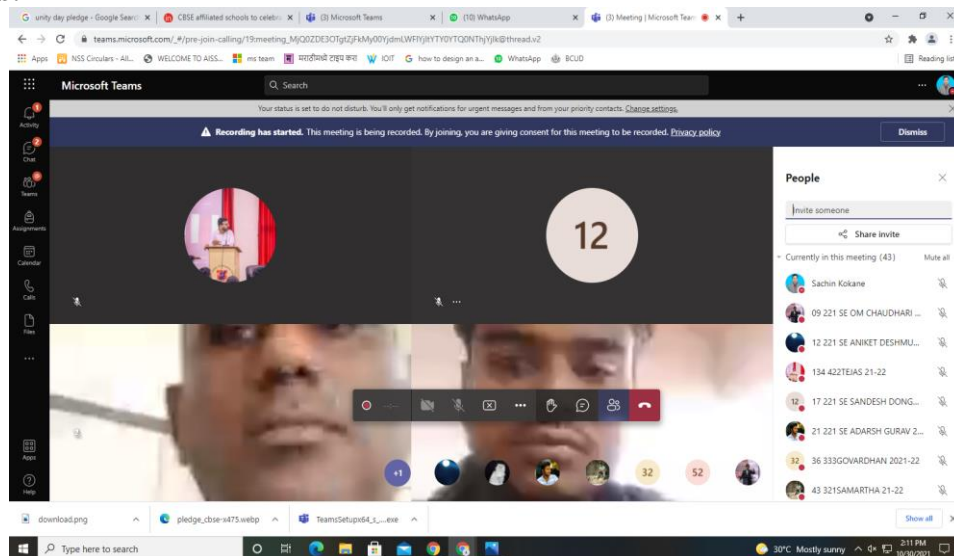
unity day pledge - Google Searc ×
CBSE affiliated schools to celebr ×
(3) Microsoft Teams ×
(10) WhatsApp ×
(3) Meeting | Microsoft Team ×
+

teams.microsoft.com/_#/pre-join-calling/19:meeting_MjQ0ZDE3OTgtZjFkMy00YjdmLWFlYjItYTY0YTQ0NThjYjlk@thread.v2

Apps NSS Circulars - All... WELCOME TO AISS... ms team मराठीमध्ये टाइप करा IOIT how to design an a... WhatsApp BCUD Reading list

Microsoft Teams
Search

Activity
Chat
Teams
Assignments
Calendar
Calls
Files
...
Apps
Help

Your status is set to do not disturb. You'll only get notifications for urgent messages and from your priority contacts. Change settings.

Recording has started. This meeting is being recorded. By joining, you are giving consent for this meeting to be recorded. Privacy policy
Dismiss

12

People
Invite someone
Share invite
Currently in this meeting (43)
Mute all
Sachin Kokane
09 221 SE OM CHAUDHARI ...
12 221 SE ANIKET DESHMU...
134 422TEJAS 21-22
17 221 SE SANDESH DONG...
21 221 SE ADARSH GURAV 2...
36 333GOVARDHAN 2021-22
43 321SAMARTHA 21-22

+1
32
52

download.png
pledge_cbse-x475.webp
TeamsSetupx64_s_....exe
Show all

Type here to search
30°C Mostly sunny
2:11 PM
10/30/2021